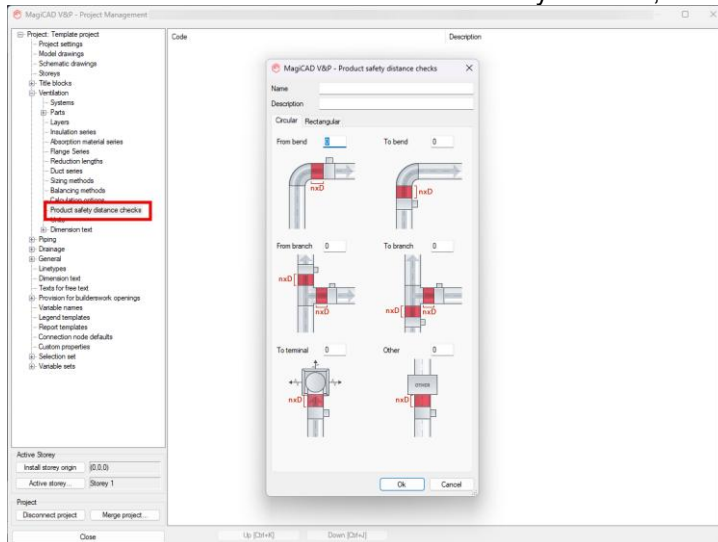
MagiCAD V&P - Project Management

Project: Template project
Project settings
Model drawings
Schematic drawings
Storeys
Title blocks
Ventilation
Systems
Parts
Layers
Insulation series
Absorption material series
Flange Series
Reduction lengths
Duct series
Sizing methods
Balancing methods
Calculation options
Product safety distance checks
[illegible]
Dimension text
Piping
Drainage
General
Linetypes
Dimension text
Texts for free text
Provision for builderswork openings
Variable names
Legend templates
Report templates
Connection node defaults
Custom properties
Selection set
Variable sets

Code
Description

MagiCAD V&P - Product safety distance checks
Name
Description
Circular Rectangular
From bend 0
To bend 0
nxD
nxD
From branch 0
To branch 0
nxD
nxD
nxD
nxD
To terminal 0
Other 0
nxD
OTHER
nxD
Ok
Cancel

Active Storey
Install storey origin (0,0,0)
Active storey... Storey 1
Project
Disconnect project
Merge project...
Close
Up [Ctrl+K]
Down [Ctrl+J]